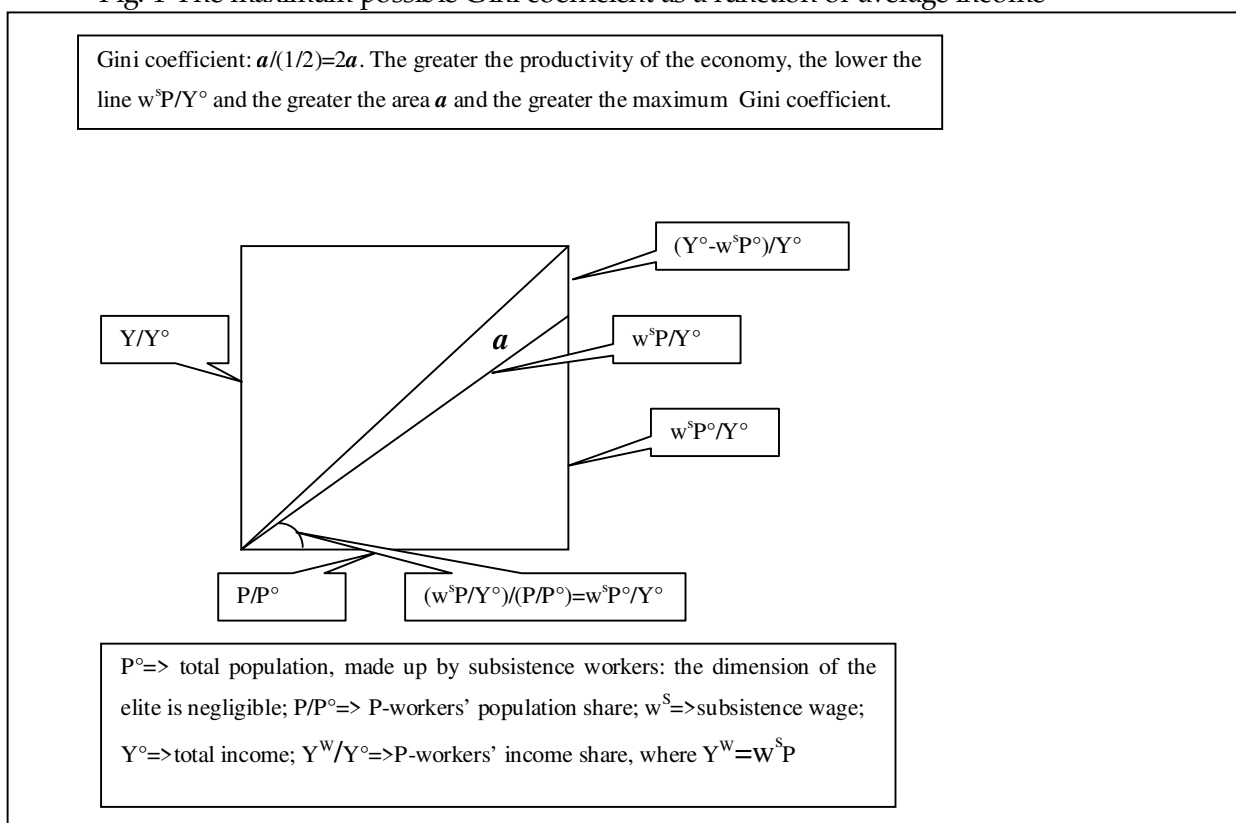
Fig. 1 The maximum possible Gini coefficient as a function of average income

Gini coefficient: $a/(1/2)=2a$. The greater the productivity of the economy, the lower the line $w^sP/Y°$ and the greater the area $a$ and the greater the maximum Gini coefficient.

$(Y°-w^sP°)/Y°$

$Y/Y°$

$a$

$w^sP/Y°$

$w^sP°/Y°$

$P/P°$

$(w^sP/Y°)/(P/P°)=w^sP°/Y°$

P°=> total population, made up by subsistence workers: the dimension of the elite is negligible; P/P°=> P-workers' population share; $w^S$=>subsistence wage; Y°=>total income; $Y^W/Y°$=>P-workers' income share, where $Y^W=w^SP$